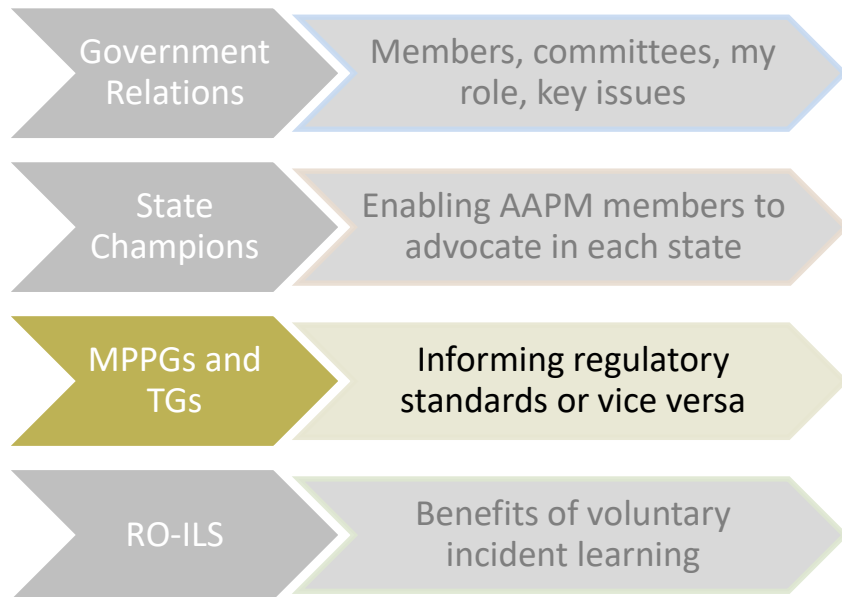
Government Relations

Members, committees, my role, key issues

State Champions

Enabling AAPM members to advocate in each state

MPPGs and TGs

Informing regulatory standards or vice versa

RO-ILS

Benefits of voluntary incident learning